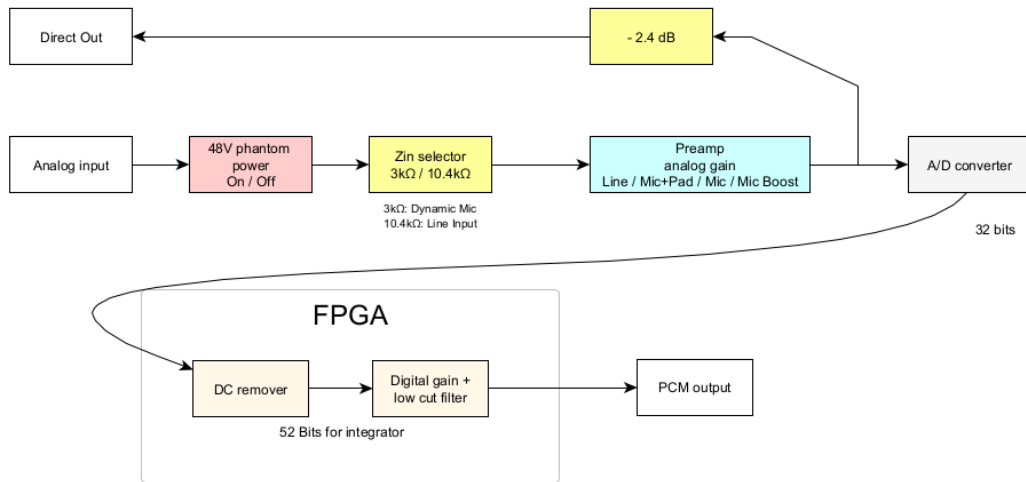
Direct Out

- 2.4 dB

Analog input

48V phantom power On / Off

Zin selector 3kΩ / 10.4kΩ

3kΩ: Dynamic Mic
10.4kΩ: Line Input

Preamp analog gain Line / Mic+Pad / Mic / Mic Boost

A/D converter

32 bits

FPGA

DC remover

Digital gain + low cut filter

52 Bits for integrator

PCM output